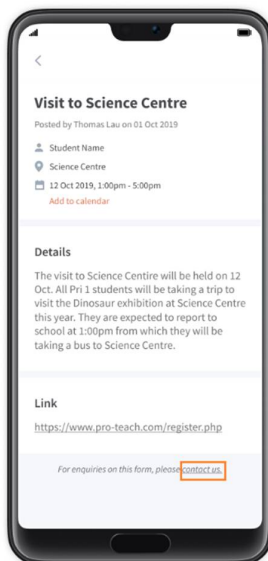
<

Visit to Science Centre

Posted by Thomas Lau on 01 Oct 2019

Student Name

Science Centre

12 Oct 2019, 1:00pm - 5:00pm

Add to calendar

Details

The visit to Science Centire will be held on 12 Oct. All Pri 1 students will be taking a trip to visit the Dinosaur exhibition at Science Centre this year. They are expected to report to school at 1:00pm from which they will be taking a bus to Science Centre.

Link

https://www.pro-teach.com/register.php

For enquiries on this form, please contact us.